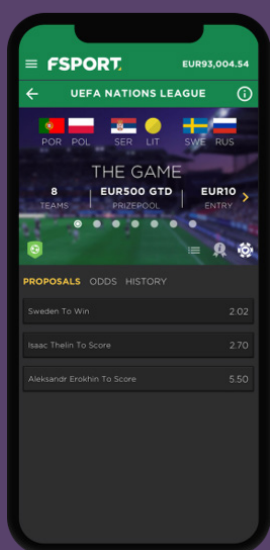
FSPORT EUR93,004.54

UEFA NATIONS LEAGUE

POR POL SER LIT SWE RUS

THE GAME

8 TEAMS

EUR500 GTD PRIZEPOOL

EUR10 ENTRY

PROPOSALS ODDS HISTORY

Sweden To Win 2.02

Isaac Thelin To Score 2.70

Aleksandr Erokhin To Score 5.50